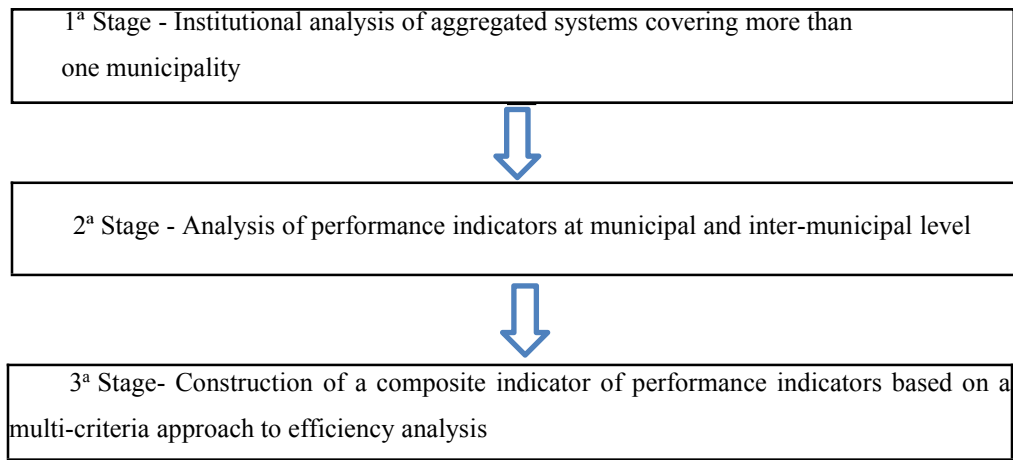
1ª Stage - Institutional analysis of aggregated systems covering more than one municipality

2ª Stage - Analysis of performance indicators at municipal and inter-municipal level

3ª Stage- Construction of a composite indicator of performance indicators based on a multi-criteria approach to efficiency analysis